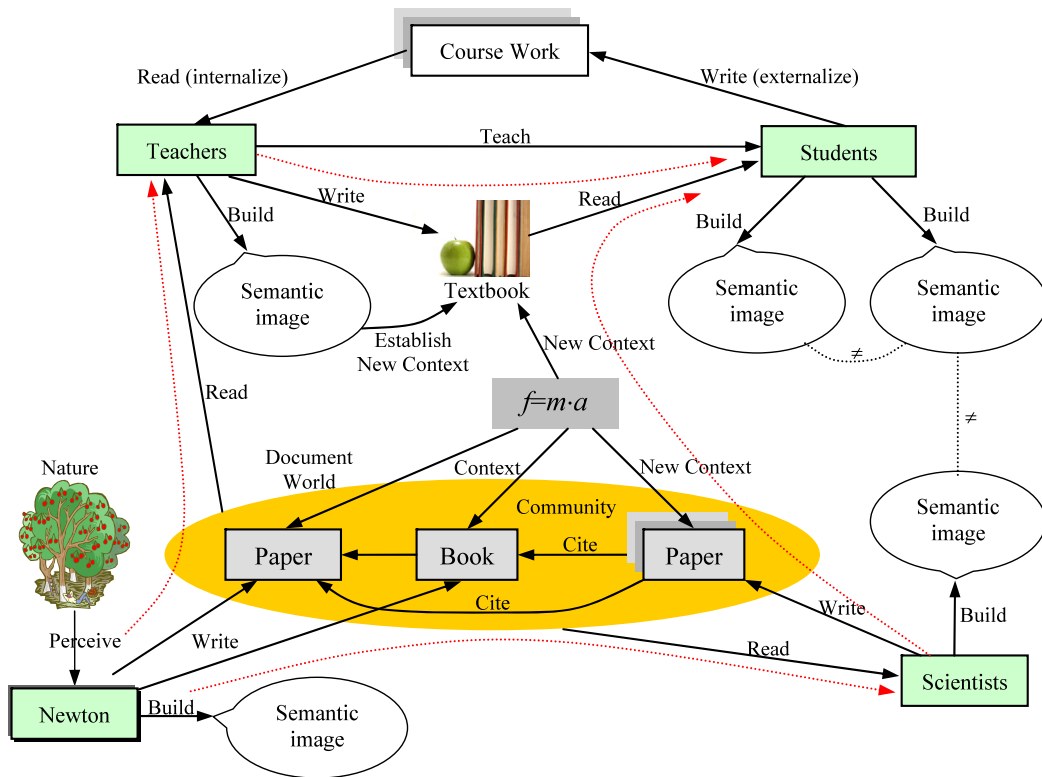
Course Work

Read (internalize)

Write (externalize)

Teachers

Teach

Students

Build

Write

Read

Build

Build

Semantic image

Textbook

Semantic image

Semantic image

Establish New Context

New Context

$\neq$

Read

$f=m \cdot a$

$\neq$

Nature

Document World

Context

New Context

Community

Semantic image

Paper

Book

Cite

Paper

Cite

Write

Build

Perceive

Write

Read

Newton

Build

Semantic image

Scientists